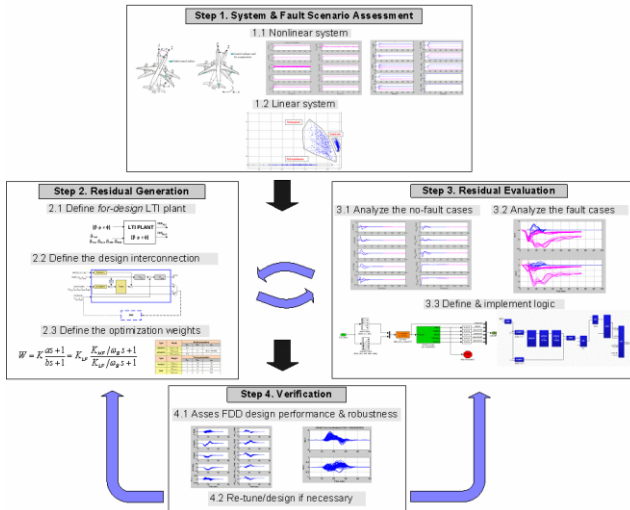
Step 1. System & Fault Scenario Assessment

1.1 Nonlinear system

1.2 Linear system

Step 2. Residual Generation

2.1 Define *for-design* LTI plant

LTI PLANT

2.2 Define the design interconnection

2.3 Define the optimization weights

$W = K\frac{as+1}{bs+1} = K_{LF}\frac{K_{HF}/\omega_B s+1}{K_{LF}/\omega_B s+1}$

Step 3. Residual Evaluation

3.1 Analyze the no-fault cases

3.2 Analyze the fault cases

3.3 Define & implement logic

Step 4. Verification

4.1 Asses FDD design performance & robustness

4.2 Re-tune/design if necessary